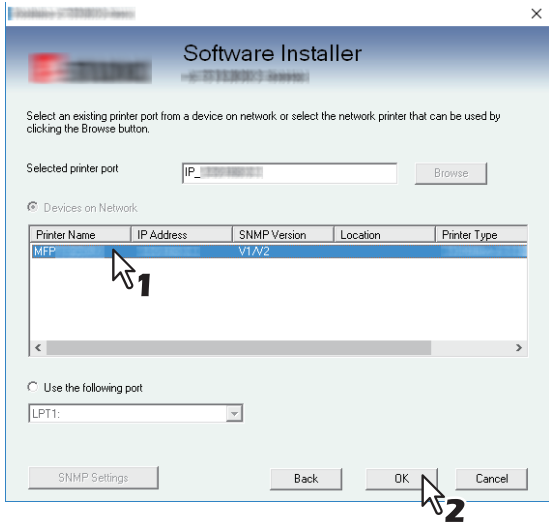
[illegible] ×

Software Installer

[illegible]

Select an existing printer port from a device on network or select the network printer that can be used by clicking the Browse button.

Selected printer port IP_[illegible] Browse

Devices on Network

| Printer Name | IP Address | SNMP Version | Location | Printer Type |
|---|---|---|---|---|
| MFP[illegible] | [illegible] | V1/V2 | | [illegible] |

1

Use the following port

LPT1:

SNMP Settings Back OK Cancel

2